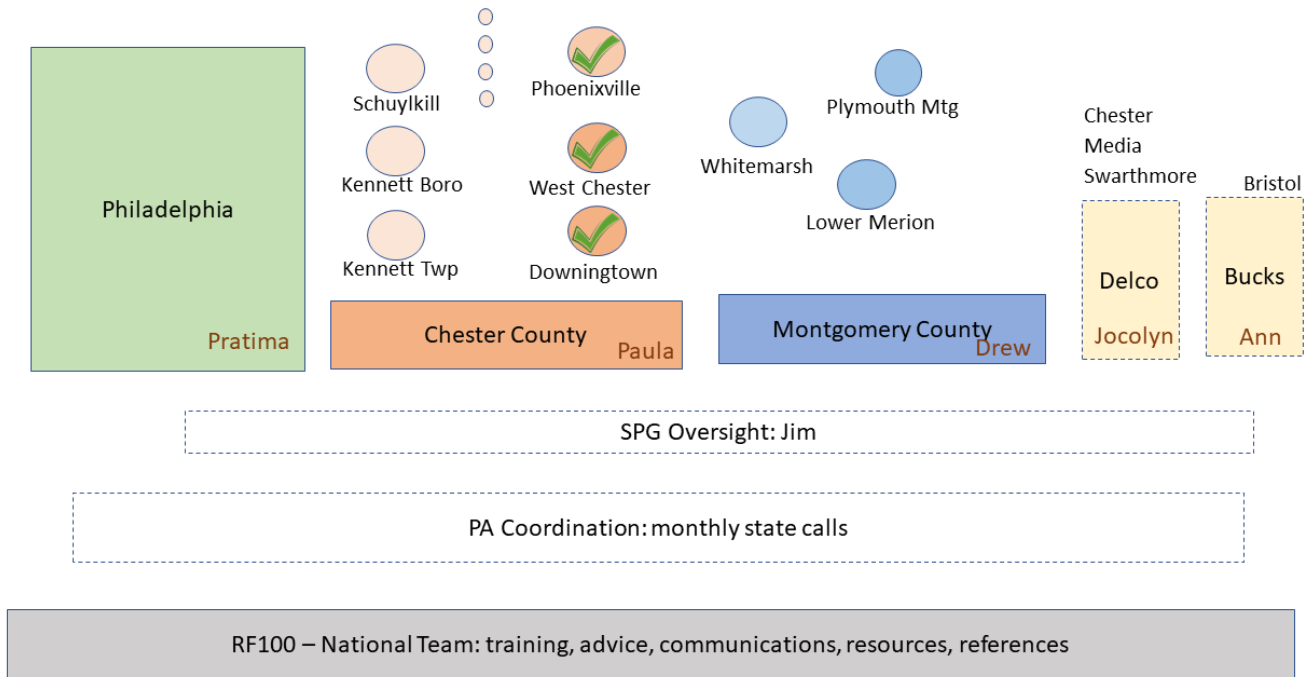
Philadelphia

Pratima

Schuylkill

Kennett Boro

Kennett Twp

Phoenixville

West Chester

Downingtown

Chester County

Paula

Whitemarsh

Plymouth Mtg

Lower Merion

Montgomery County

Drew

Chester

Media

Swarthmore

Delco

Jocolyn

Bristol

Bucks

Ann

SPG Oversight: Jim

PA Coordination: monthly state calls

RF100 – National Team: training, advice, communications, resources, references